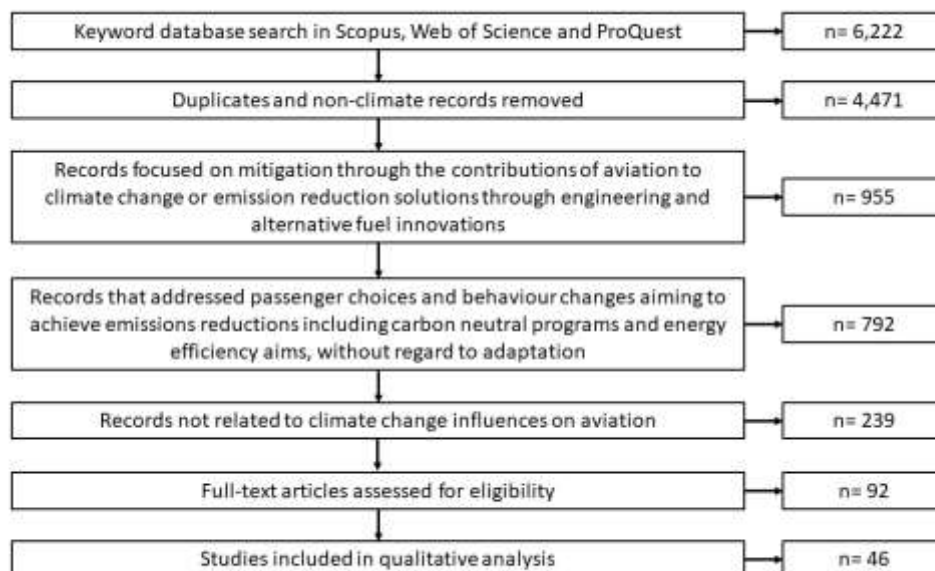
Keyword database search in Scopus, Web of Science and ProQuest

n= 6,222

Duplicates and non-climate records removed

n= 4,471

Records focused on mitigation through the contributions of aviation to climate change or emission reduction solutions through engineering and alternative fuel innovations

n= 955

Records that addressed passenger choices and behaviour changes aiming to achieve emissions reductions including carbon neutral programs and energy efficiency aims, without regard to adaptation

n= 792

Records not related to climate change influences on aviation

n= 239

Full-text articles assessed for eligibility

n= 92

Studies included in qualitative analysis

n= 46